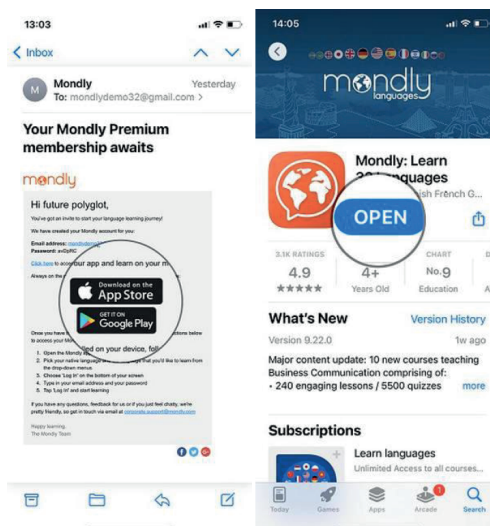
13:03

< Inbox

M Mondly Yesterday
To: mondlydemo32@gmail.com >

Your Mondly Premium membership awaits

mondly

Hi future polyglot,

You've got an invite to start your language learning journey!

We have created your Mondly account for you:

Email address: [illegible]
Password: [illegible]

Click here to access your app and learn on your m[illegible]

Always on the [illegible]

Download on the App Store

GET IT ON Google Play

Once you have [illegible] ded on your device, foll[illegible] ctions below to access your M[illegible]

1. Open the Mondly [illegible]
2. Pick your native language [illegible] that you'd like to learn from the drop-down menus
3. Choose 'Log In' on the bottom of your screen
4. Type in your email address and your password
5. Tap 'Log In' and start learning

If you have any questions, feedback for us or if you just feel chatty, we're pretty friendly, so get in touch via email at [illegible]

Happy learning,
The Mondly Team

14:05

mondly languages

Mondly: Learn 33 Languages
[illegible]ish French G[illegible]

OPEN

3.1K RATINGS 4.9 ★★★★★
4+ Years Old
CHART No.9 Education

What's New
Version History
Version 9.22.0
1w ago
Major content update: 10 new courses teaching Business Communication comprising of:
• 240 engaging lessons / 5500 quizzes
more

Subscriptions

Learn languages
Unlimited Access to all courses...

Today Games Apps Arcade Search